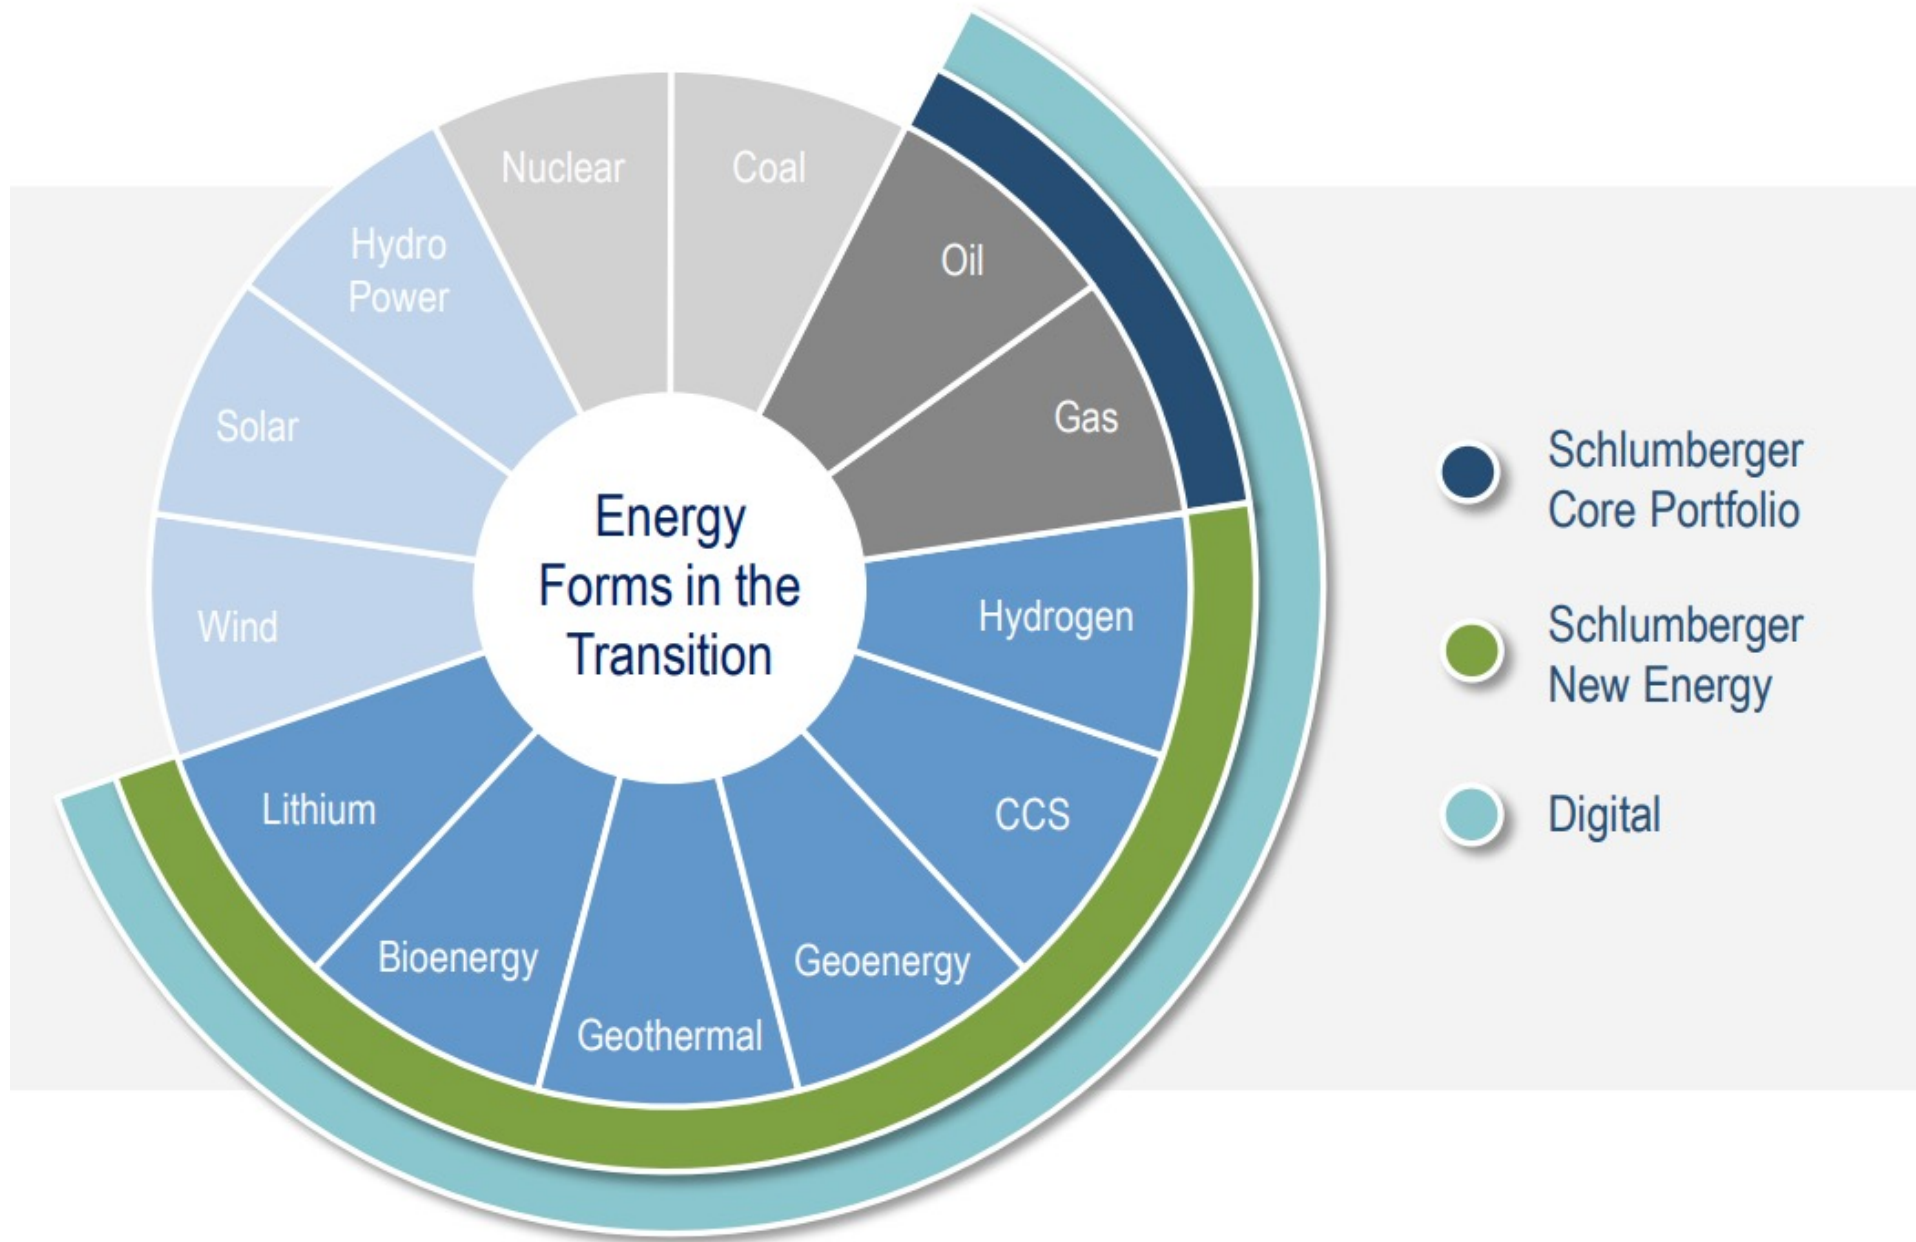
Nuclear

Coal

Hydro Power

Oil

Solar

Gas

Energy Forms in the Transition

Wind

Hydrogen

Lithium

CCS

Bioenergy

Geoenergy

Geothermal

Schlumberger Core Portfolio

Schlumberger New Energy

Digital